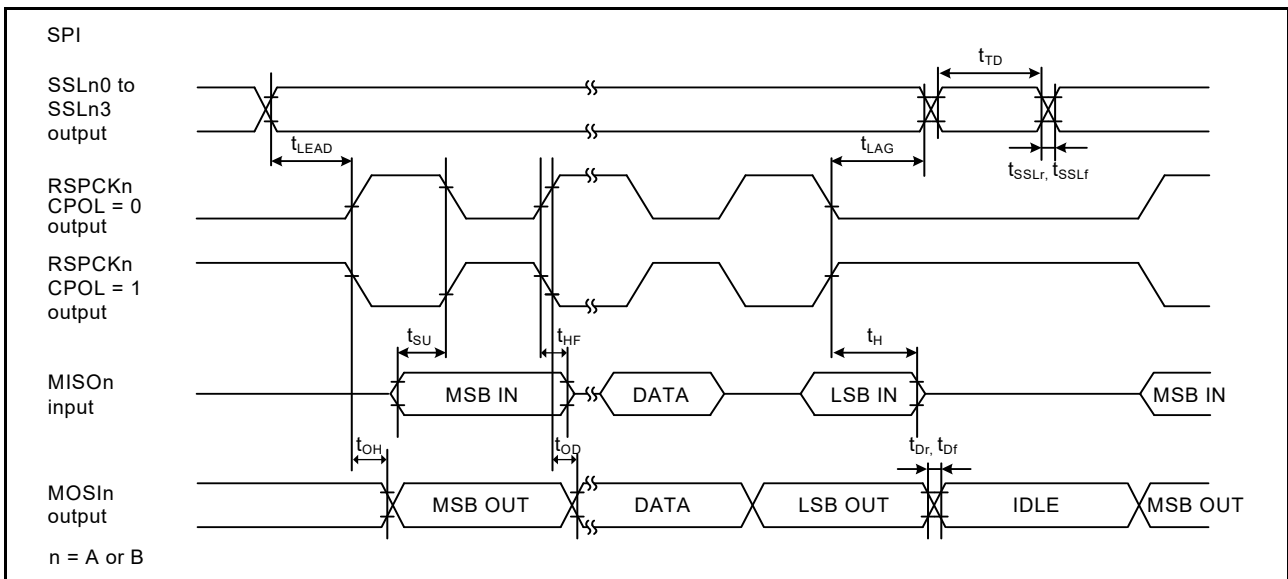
SPI

SSLn0 to SSLn3 output

$t_{TD}$

$t_{LEAD}$

$t_{LAG}$

$t_{SSLr,}$ $t_{SSLf}$

RSPCKn CPOL = 0 output

RSPCKn CPOL = 1 output

$t_{SU}$

$t_{HF}$

$t_{H}$

MISOn input

MSB IN

DATA

LSB IN

MSB IN

$t_{OH}$

$t_{OD}$

$t_{Dr,}$ $t_{Df}$

MOSIn output

MSB OUT

DATA

LSB OUT

IDLE

MSB OUT

n = A or B